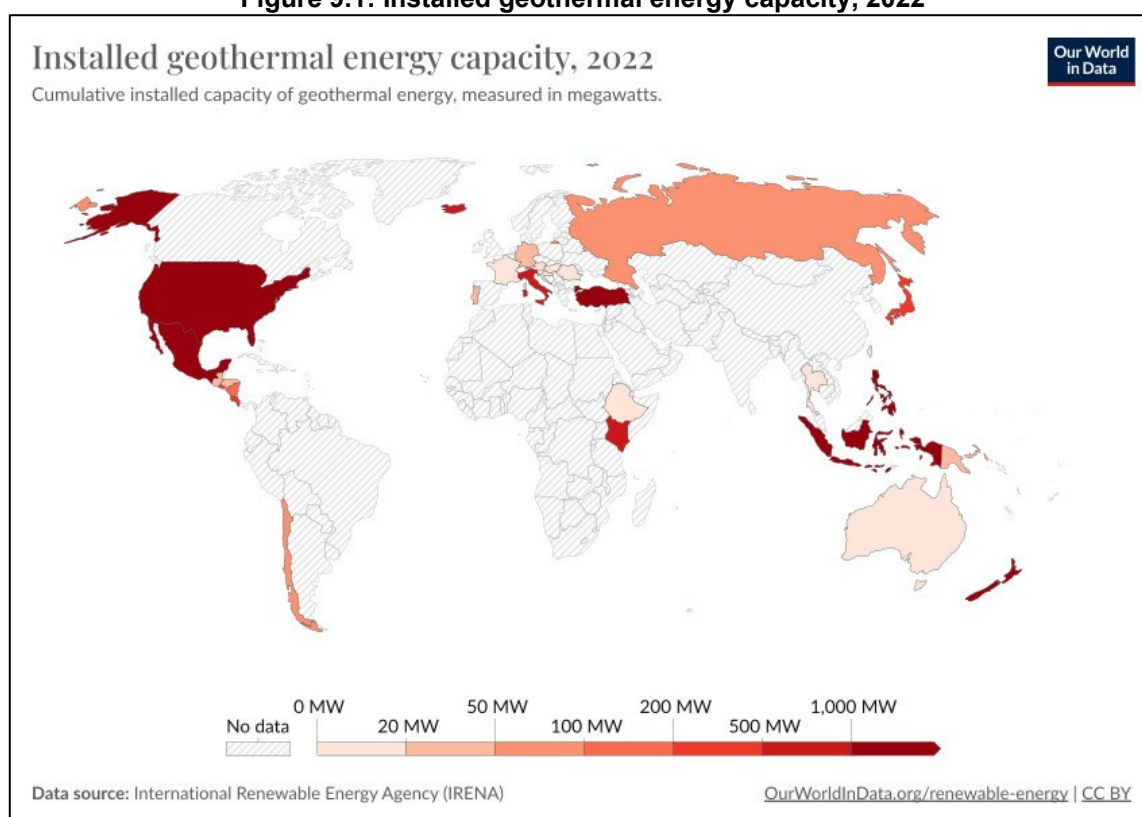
Figure 5.1: Installed geothermal energy capacity, 2022

Installed geothermal energy capacity, 2022

Our World in Data

Cumulative installed capacity of geothermal energy, measured in megawatts.

No data

0 MW

20 MW

50 MW

100 MW

200 MW

500 MW

1,000 MW

Data source: International Renewable Energy Agency (IRENA)

OurWorldInData.org/renewable-energy | CC BY